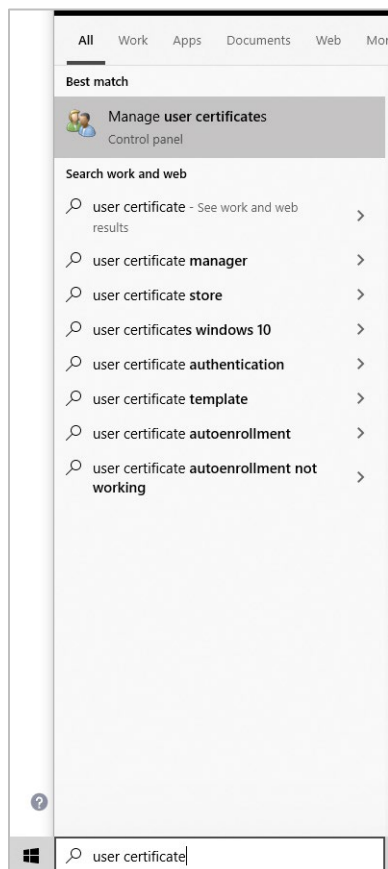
All Work Apps Documents Web Mor

Best match

Manage user certificates
Control panel

Search work and web

user certificate - See work and web results >

user certificate manager >

user certificate store >

user certificates windows 10 >

user certificate authentication >

user certificate template >

user certificate autoenrollment >

user certificate autoenrollment not working >

user certificate